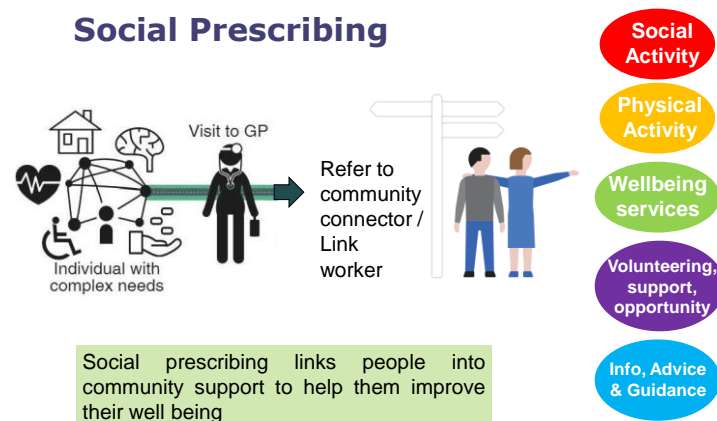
Social Prescribing

Visit to GP

Individual with complex needs

Refer to community connector / Link worker

Social Activity

Physical Activity

Wellbeing services

Volunteering, support, opportunity

Info, Advice & Guidance

Social prescribing links people into community support to help them improve their well being